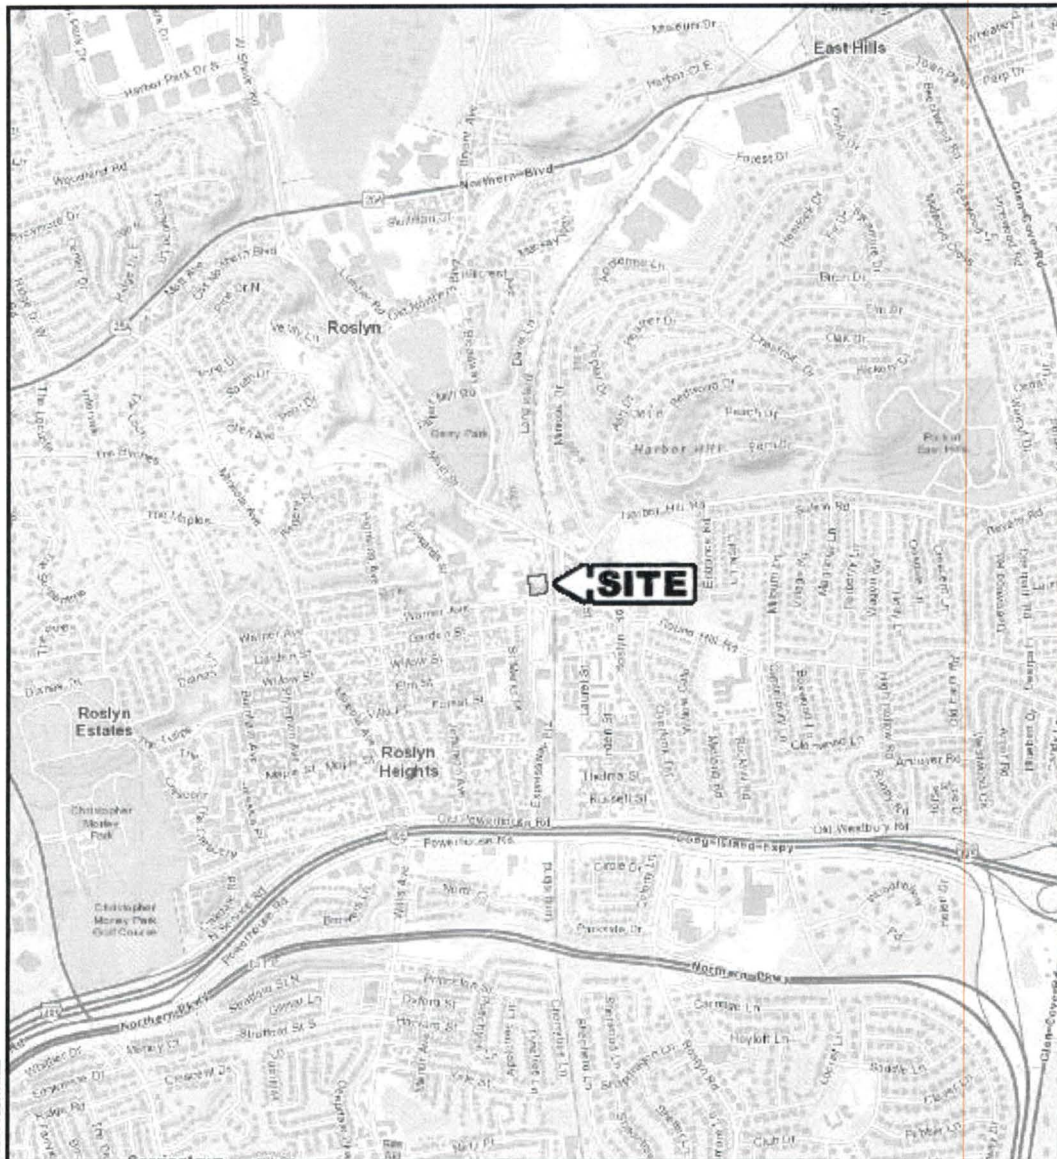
East Hills

Museum Dr

Harbor Park Dr

Northern Blvd

Forest Dr

Roslyn

Harbor Hill

Harbor Hill Rd

SITE

Warner Ave

Garden St

Willow St

Elm St

Roslyn Estates

Roslyn Heights

Christopher Morley Park

Christopher Morley Park Golf Course

Old Powerhouse Rd

Powerhouse Rd

Long Island Expy

Northern Pkwy

Round Hill Rd

Old Westbury Rd

Glen Cove Rd

The Loop

The Maples

Thelma St

Russell St

Circle Dr

Carriage Ln

Hayloft Ln

Oxford St

Princeton Dr

Mineola Ave

Willis Ave

Roslyn Rd

Club Ln

Birch Dr

Elm Dr

Oak Dr

Hickory Dr

Peach Ln

Bedford Dr

Gerry Park

Pickett Lane

Stratford St S

Shadow St N